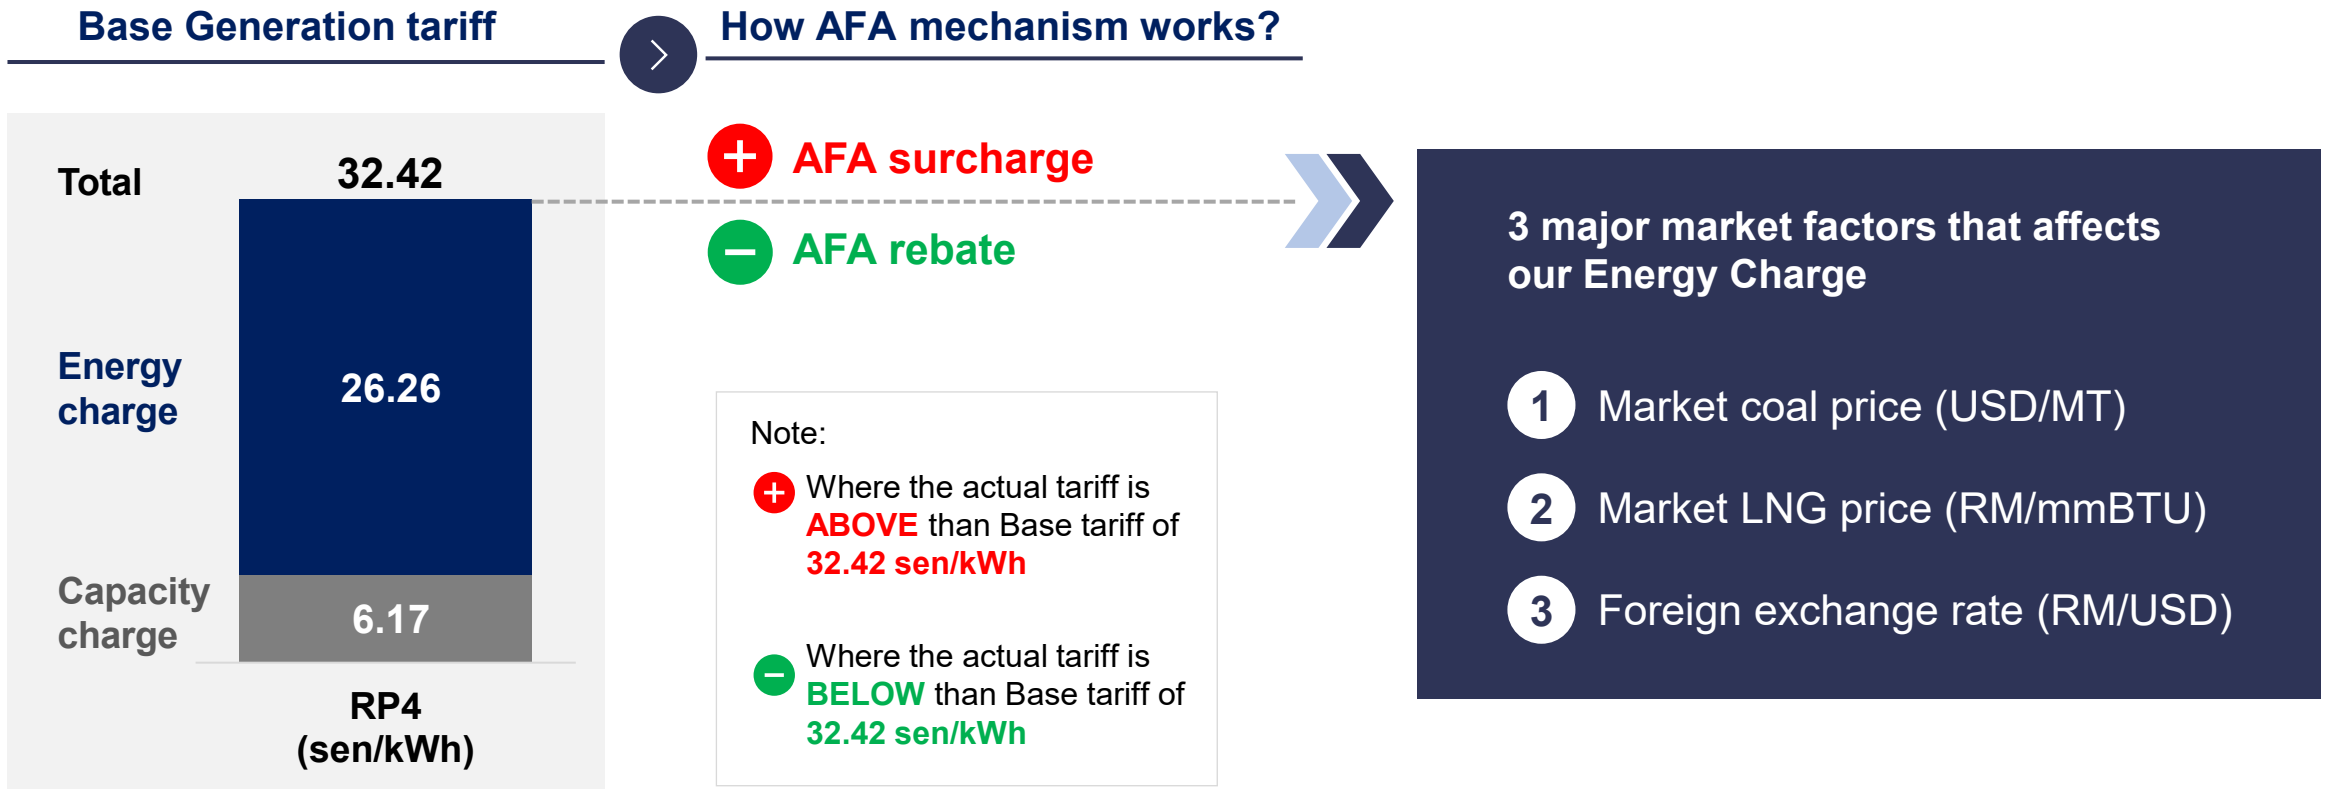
Base Generation tariff

How AFA mechanism works?

Total 32.42

Energy charge 26.26

Capacity charge 6.17

RP4 (sen/kWh)

AFA surcharge

AFA rebate

Note:

Where the actual tariff is ABOVE than Base tariff of 32.42 sen/kWh

Where the actual tariff is BELOW than Base tariff of 32.42 sen/kWh

3 major market factors that affects our Energy Charge

1 Market coal price (USD/MT)

2 Market LNG price (RM/mmBTU)

3 Foreign exchange rate (RM/USD)